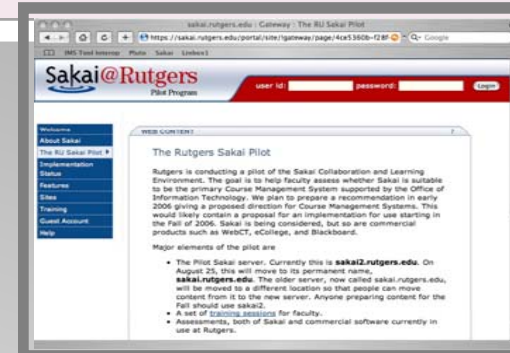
sakai.rutgers.edu : Gateway : The RU Sakai Pilot

https://sakai.rutgers.edu/portal/site/!gateway/page/4ce5360b-f28f

Google

IMS Tool Interop Pluto Sakai Linbox1

Sakai@Rutgers

Pilot Program

user id: password: Login

Welcome
About Sakai
The RU Sakai Pilot
Implementation Status
Features
Sites
Training
Guest Account
Help

WEB CONTENT

The Rutgers Sakai Pilot

Rutgers is conducting a pilot of the Sakai Collaboration and Learning Environment. The goal is to help faculty assess whether Sakai is suitable to be the primary Course Management System supported by the Office of Information Technology. We plan to prepare a recommendation in early 2006 giving a proposed direction for Course Management Systems. This would likely contain a proposal for an implementation for use starting in the Fall of 2006. Sakai is being considered, but so are commercial products such as WebCT, eCollege, and Blackboard.

Major elements of the pilot are

- The Pilot Sakai server. Currently this is sakai2.rutgers.edu. On August 25, this will move to its permanent name, sakai.rutgers.edu. The older server, now called sakai.rutgers.edu, will be moved to a different location so that people can move content from it to the new server. Anyone preparing content for the Fall should use sakai2.
- A set of training sessions for faculty.
- Assessments, both of Sakai and commercial software currently in use at Rutgers.